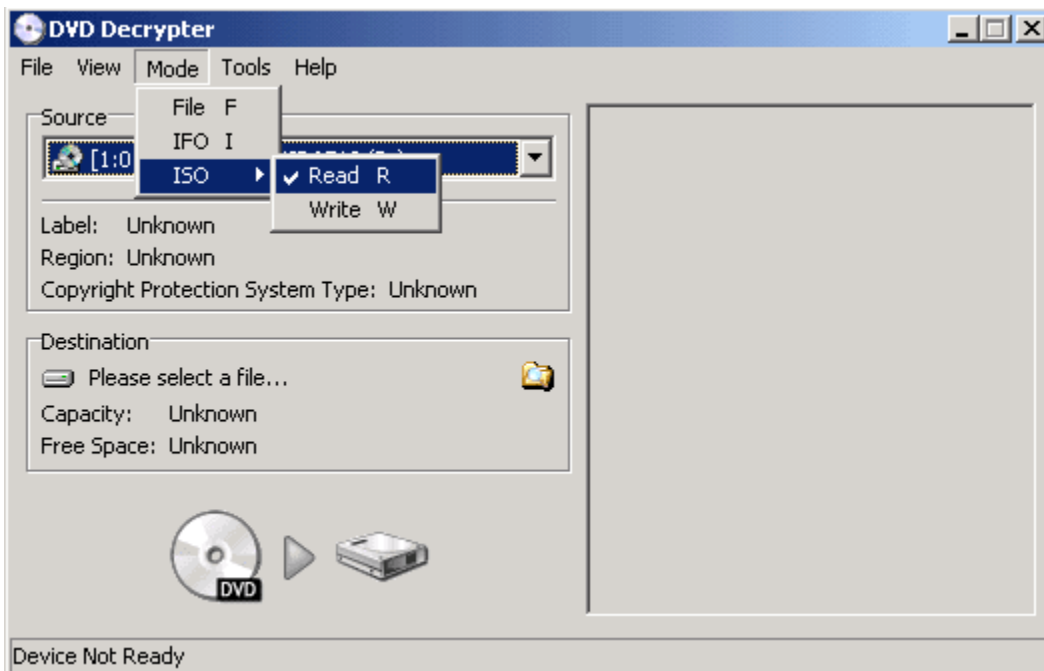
DVD Decrypter

File View Mode Tools Help

File F
IFO I
ISO
✔ Read R
Write W

Source
[1:0 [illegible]

Label: Unknown
Region: Unknown
Copyright Protection System Type: Unknown

Destination
Please select a file...
Capacity: Unknown
Free Space: Unknown

DVD

Device Not Ready